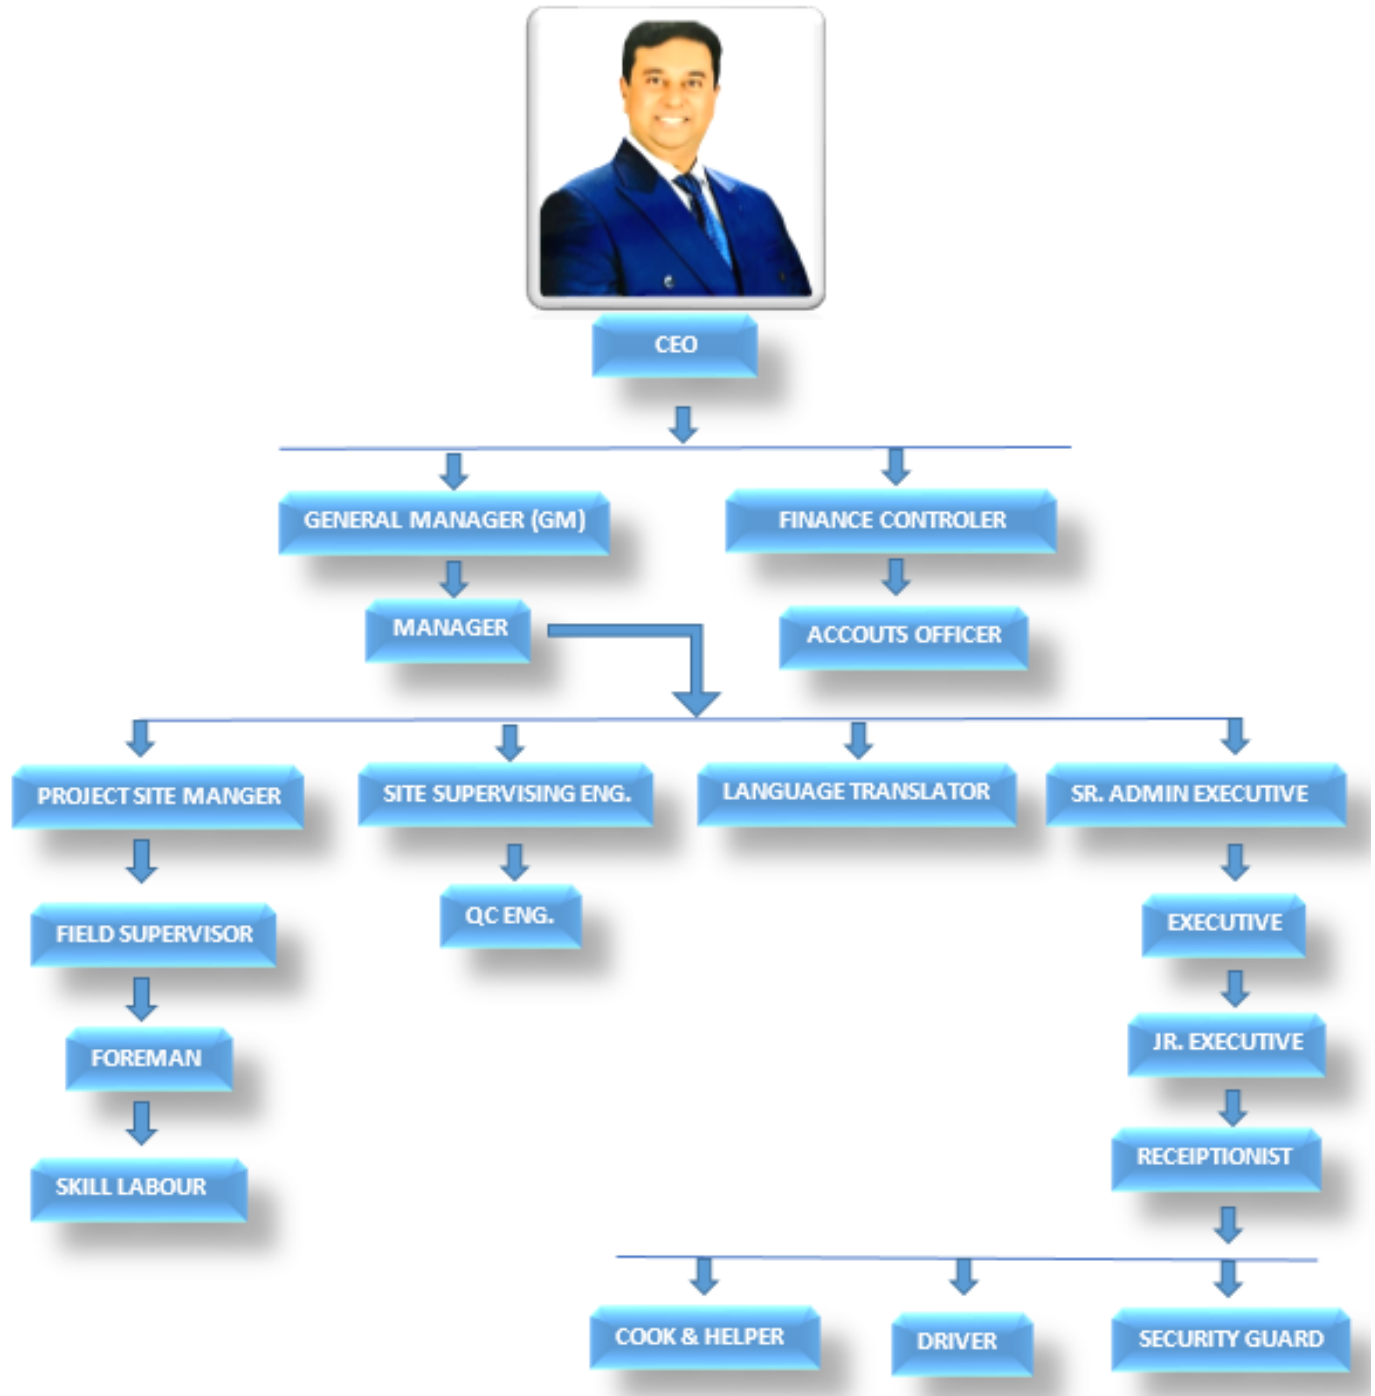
CEO

GENERAL MANAGER (GM)

FINANCE CONTROLER

MANAGER

ACCOUTS OFFICER

PROJECT SITE MANGER

SITE SUPERVISING ENG.

LANGUAGE TRANSLATOR

SR. ADMIN EXECUTIVE

FIELD SUPERVISOR

QC ENG.

EXECUTIVE

FOREMAN

JR. EXECUTIVE

SKILL LABOUR

RECEIPTIONIST

COOK & HELPER

DRIVER

SECURITY GUARD